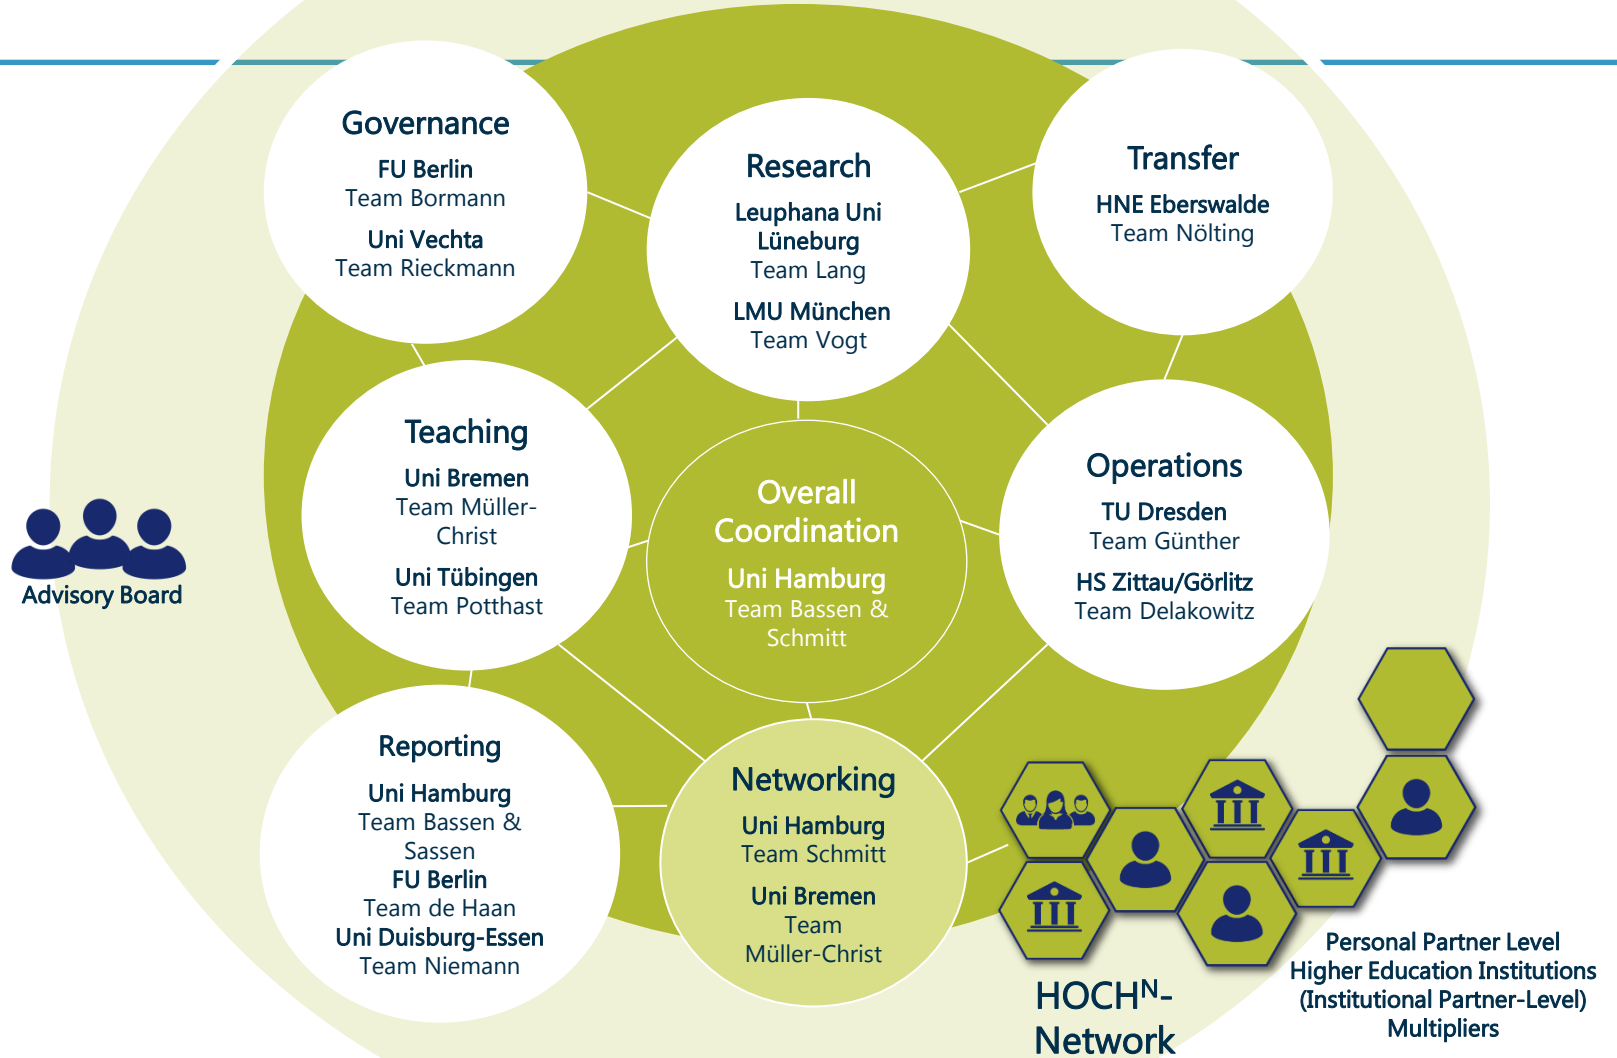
Governance
FU Berlin
Team Bormann
Uni Vechta
Team Rieckmann

Research
Leuphana Uni Lüneburg
Team Lang
LMU München
Team Vogt

Transfer
HNE Eberswalde
Team Nölting

Teaching
Uni Bremen
Team Müller-Christ
Uni Tübingen
Team Potthast

Overall Coordination
Uni Hamburg
Team Bassen & Schmitt

Operations
TU Dresden
Team Günther
HS Zittau/Görlitz
Team Delakowitz

Advisory Board

Reporting
Uni Hamburg
Team Bassen & Sassen
FU Berlin
Team de Haan
Uni Duisburg-Essen
Team Niemann

Networking
Uni Hamburg
Team Schmitt
Uni Bremen
Team Müller-Christ

HOCH$^N$-Network

Personal Partner Level
Higher Education Institutions
(Institutional Partner-Level)
Multipliers